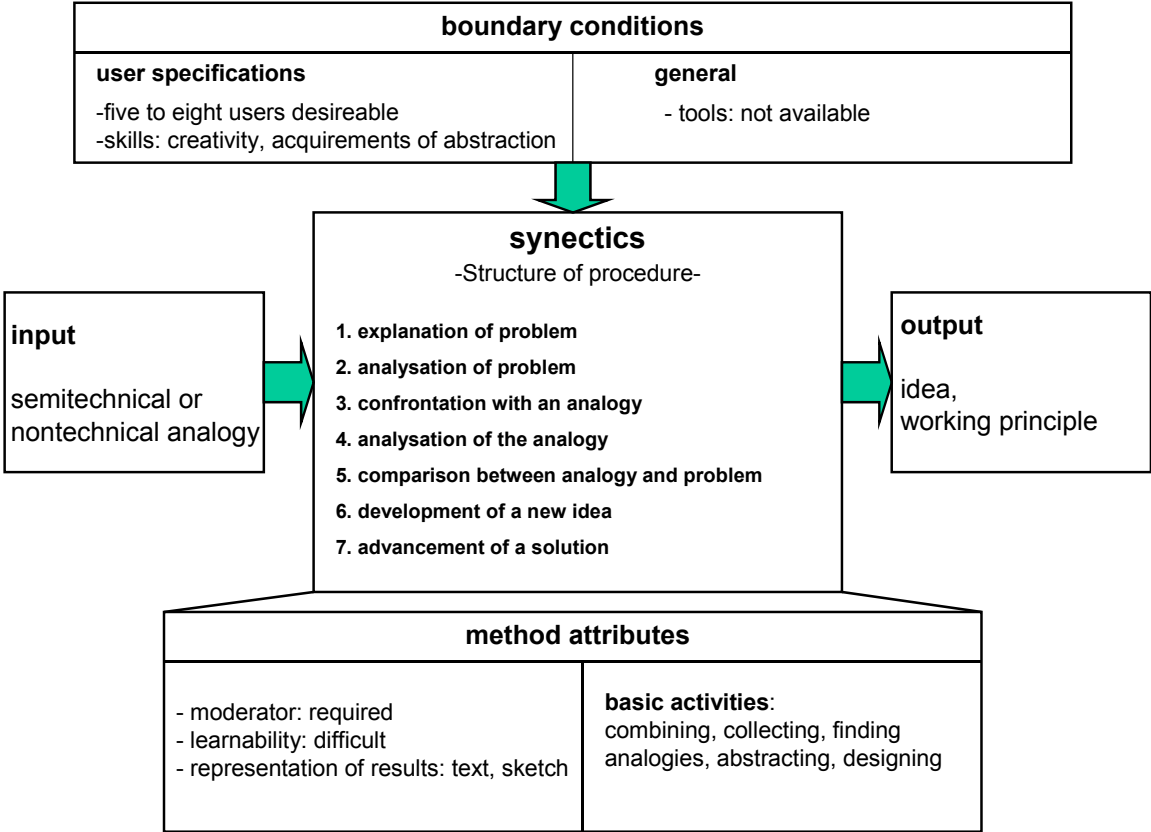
boundary conditions

user specifications

-five to eight users desireable
-skills: creativity, acquirements of abstraction

general

- tools: not available

synectics
-Structure of procedure-

1. explanation of problem
2. analysation of problem
3. confrontation with an analogy
4. analysation of the analogy
5. comparison between analogy and problem
6. development of a new idea
7. advancement of a solution

input

semitechnical or nontechnical analogy

output

idea,
working principle

method attributes

- moderator: required
- learnability: difficult
- representation of results: text, sketch

basic activities:
combining, collecting, finding analogies, abstracting, designing